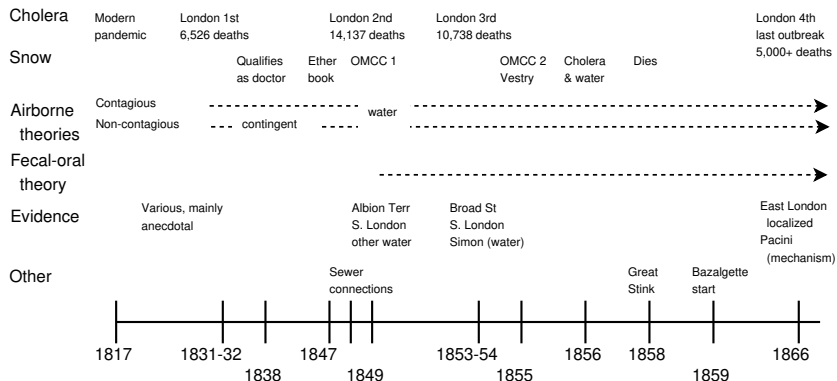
Cholera
Modern pandemic
London 1st 6,526 deaths
London 2nd 14,137 deaths
London 3rd 10,738 deaths
London 4th last outbreak 5,000+ deaths

Snow
Qualifies as doctor
Ether book
OMCC 1
OMCC 2 Vestry
Cholera & water
Dies

Airborne theories
Contagious
Non-contagious
contingent
water

Fecal-oral theory

Evidence
Various, mainly anecdotal
Albion Terr S. London other water
Broad St S. London Simon (water)
East London localized Pacini (mechanism)

Other
Sewer connections
Great Stink
Bazalgette start

1817
1831-32
1838
1847
1849
1853-54
1855
1856
1858
1859
1866